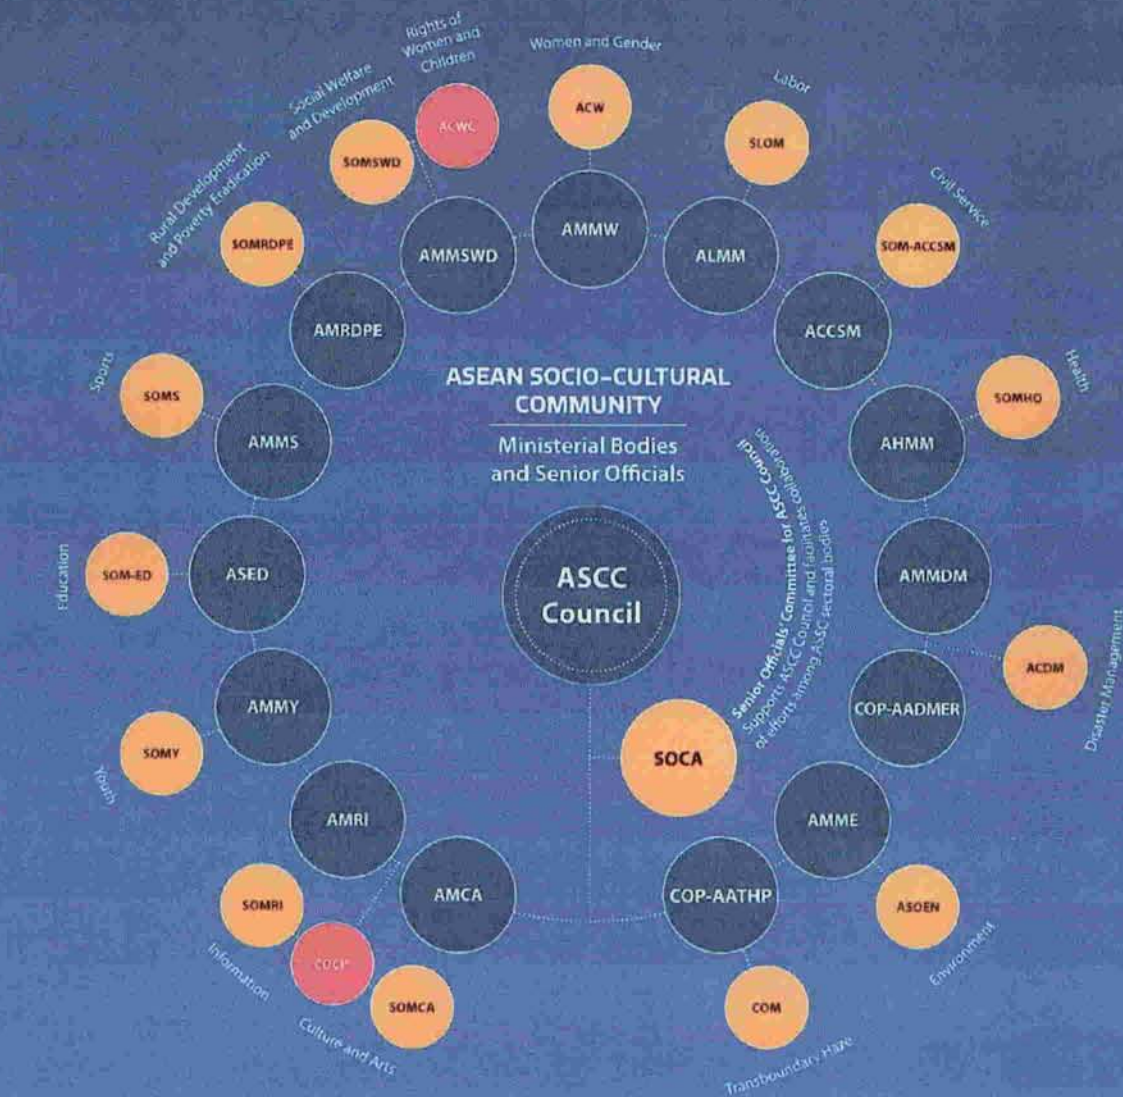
ASEAN SOCIO-CULTURAL COMMUNITY

Ministerial Bodies and Senior Officials

ASCC Council

Senior Officials' Committee for ASCC Council
Supports ASCC Council and facilitates collaboration of efforts among ASCC sectoral bodies

SOCA

Women and Gender
ACW
AMMW

Labor
SLOM
ALMM

Civil Service
SOM-ACCSM
ACCSM

Health
SOMHD
AHMM

AMMDM

Disaster Management
ACDM
COP-AADMER

Environment
ASOEN
AMME

Transboundary Haze
COM
COP-AATHP

Culture and Arts
SOMCA
COCI
AMCA

Information
SOMRI
AMRI

Youth
SOMY
AMMY

Education
SOM-ED
ASED

Sports
SOMS
AMMS

Rural Development and Poverty Eradication
SOMRDPE
AMRDPE

Social Welfare and Development
SOMSWD
AMMSWD

Rights of Women and Children
ACWC